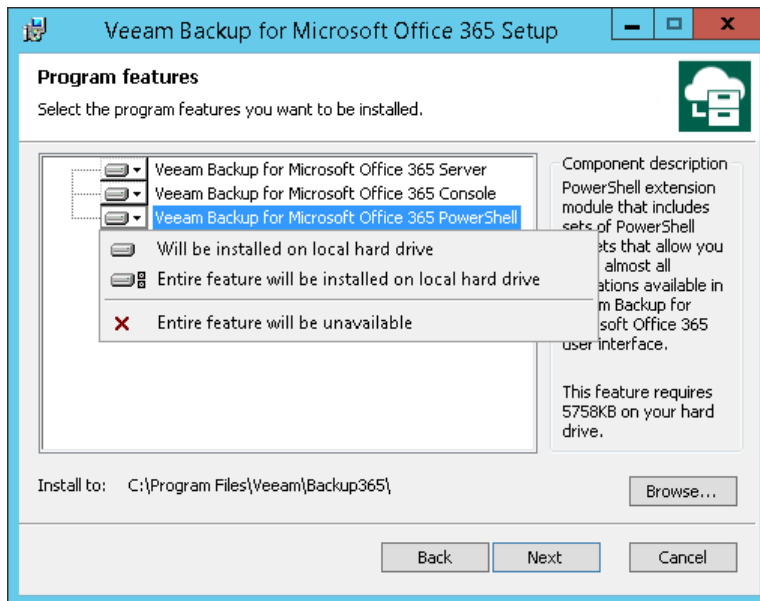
Veeam Backup for Microsoft Office 365 Setup

Program features

Select the program features you want to be installed.

Veeam Backup for Microsoft Office 365 Server
Veeam Backup for Microsoft Office 365 Console
Veeam Backup for Microsoft Office 365 PowerShell

Will be installed on local hard drive
Entire feature will be installed on local hard drive
Entire feature will be unavailable

Component description
PowerShell extension module that includes sets of PowerShell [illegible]ets that allow you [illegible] almost all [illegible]ations available in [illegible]m Backup for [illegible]soft Office 365 user interface.

This feature requires 5758KB on your hard drive.

Install to: C:\Program Files\Veeam\Backup365\

Browse...

Back
Next
Cancel